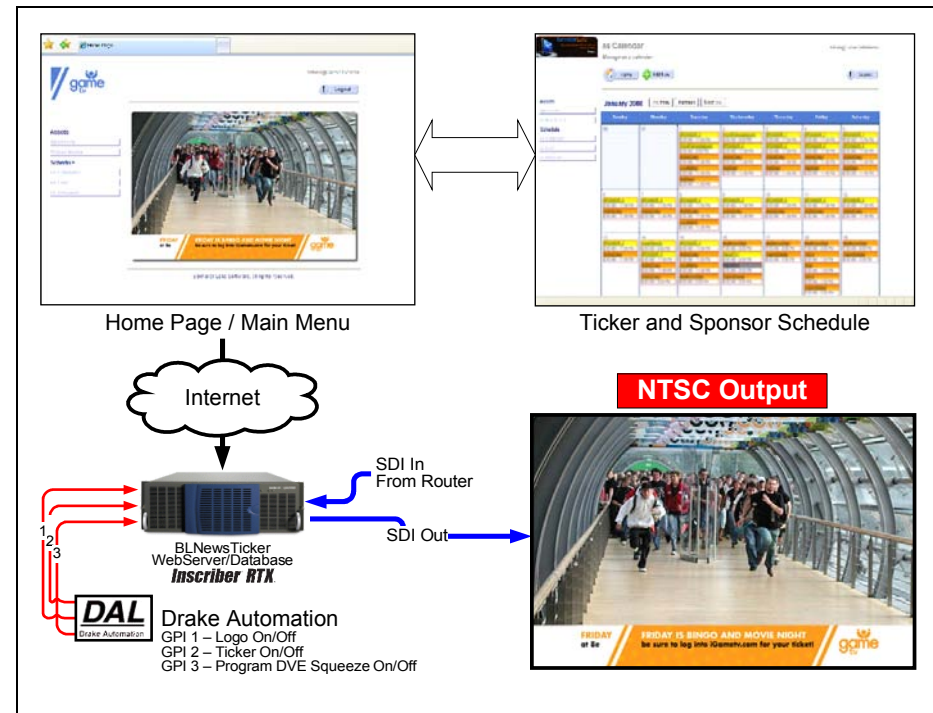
game

Logout

Assets

Schedule

Home Page / Main Menu

Calendar

January 2008

Ticker and Sponsor Schedule

Internet

NTSC Output

SDI In
From Router

SDI Out

1
2
3

BLNewsTicker
WebServer/Database
Inscriber RTX

DAL
Drake Automation

Drake Automation
GPI 1 – Logo On/Off
GPI 2 – Ticker On/Off
GPI 3 – Program DVE Squeeze On/Off

FRIDAY
at 8e

FRIDAY IS BINGO AND MOVIE NIGHT
be sure to log into iGametv.com for your ticket!

game